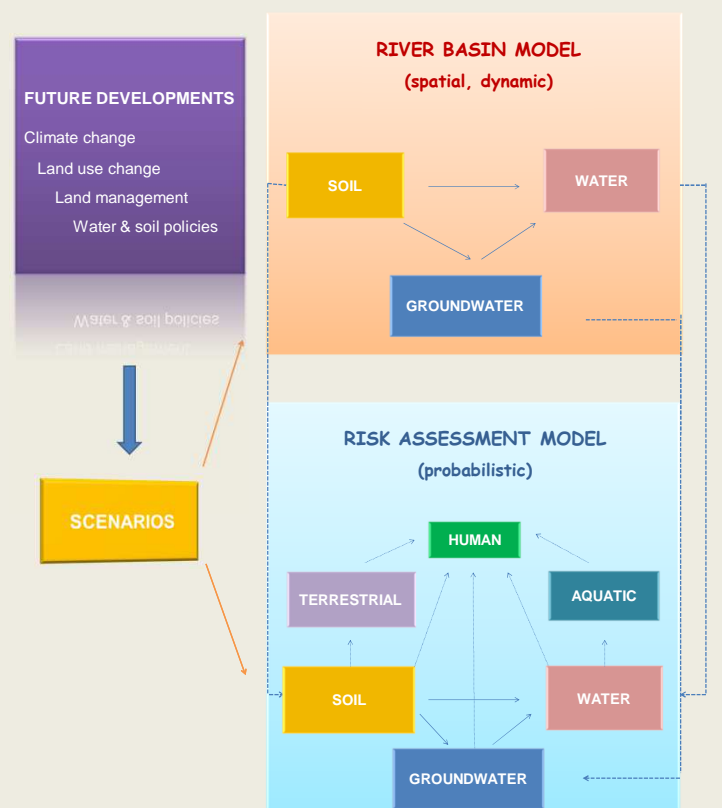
FUTURE DEVELOPMENTS

Climate change

Land use change

Land management

Water & soil policies

SCENARIOS

RIVER BASIN MODEL

(spatial, dynamic)

SOIL

WATER

GROUNDWATER

RISK ASSESSMENT MODEL

(probabilistic)

HUMAN

TERRESTRIAL

AQUATIC

SOIL

WATER

GROUNDWATER